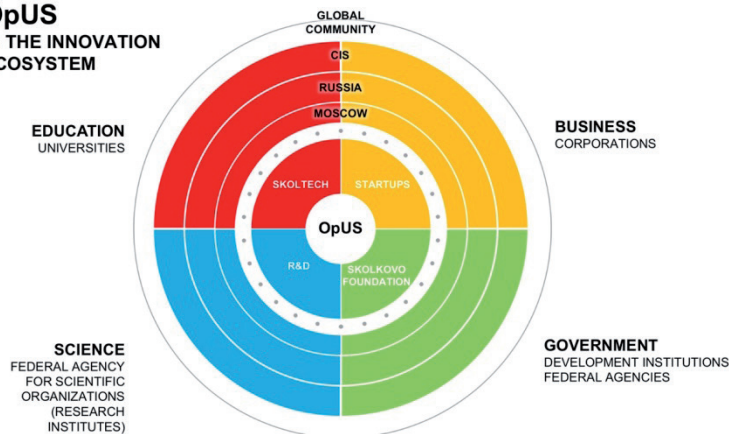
OpUS
THE INNOVATION
COSYSTEM

GLOBAL COMMUNITY
CIS
RUSSIA
MOSCOW

EDUCATION
UNIVERSITIES

BUSINESS
CORPORATIONS

SKOLTECH
STARTUPS
OpUS
R&D
SKOLKOVO FOUNDATION

SCIENCE
FEDERAL AGENCY FOR SCIENTIFIC ORGANIZATIONS (RESEARCH INSTITUTES)

GOVERNMENT
DEVELOPMENT INSTITUTIONS
FEDERAL AGENCIES